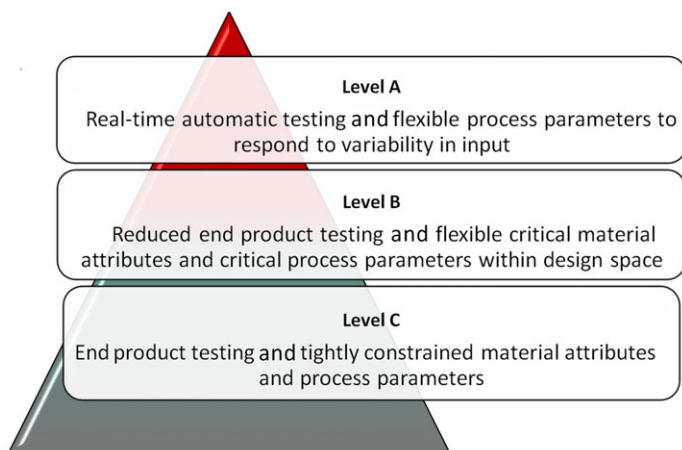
Level A
Real-time automatic testing and flexible process parameters to respond to variability in input

Level B
Reduced end product testing and flexible critical material attributes and critical process parameters within design space

Level C
End product testing and tightly constrained material attributes and process parameters